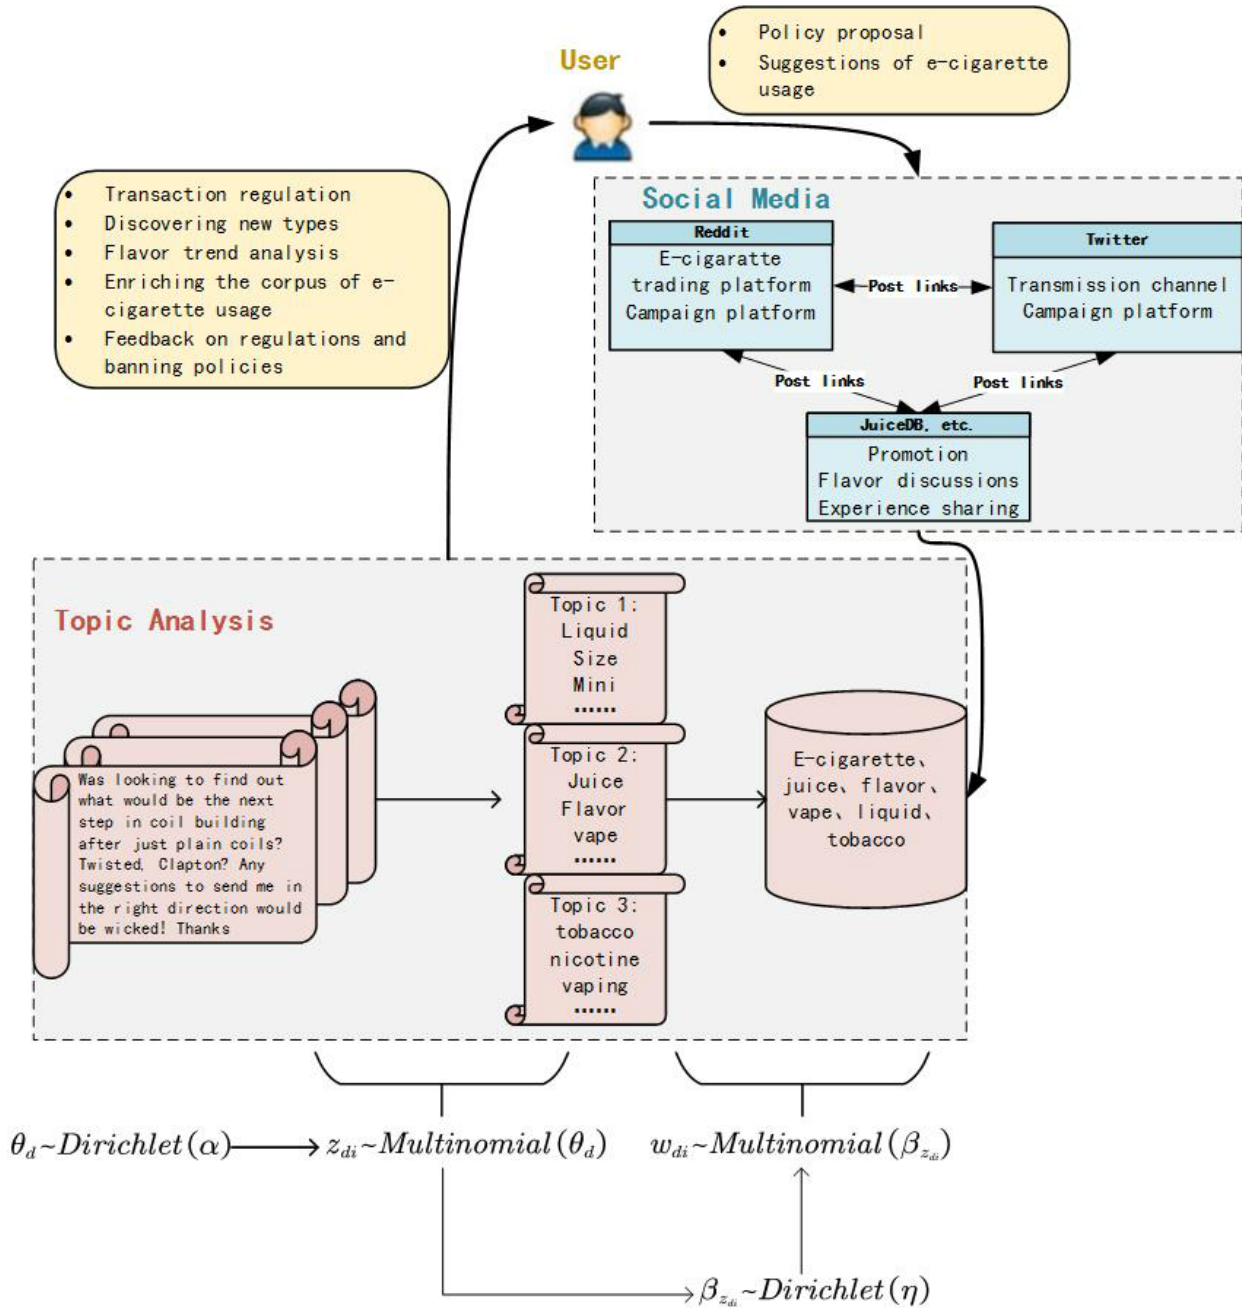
User

- Policy proposal
- Suggestions of e-cigarette usage

- Transaction regulation
- Discovering new types
- Flavor trend analysis
- Enriching the corpus of e-cigarette usage
- Feedback on regulations and banning policies

Social Media

Reddit
E-cigaratte trading platform
Campaign platform

Post links

Twitter
Transmission channel
Campaign platform

Post links

Post links

JuiceDB, etc.
Promotion
Flavor discussions
Experience sharing

Topic Analysis

Was looking to find out what would be the next step in coil building after just plain coils? Twisted, Clapton? Any suggestions to send me in the right direction would be wicked! Thanks

Topic 1:
Liquid
Size
Mini
......

Topic 2:
Juice
Flavor
vape
......

Topic 3:
tobacco
nicotine
vaping
......

E-cigarette、juice、flavor、vape、liquid、tobacco

$\theta_d \sim Dirichlet(\alpha)$ $z_{di} \sim Multinomial(\theta_d)$ $w_{di} \sim Multinomial(\beta_{z_{di}})$

$\beta_{z_{di}} \sim Dirichlet(\eta)$